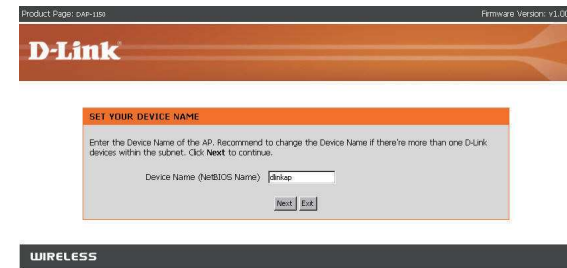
Product Page: DAP-1150

Firmware Version: v1.00

D-Link

SET YOUR DEVICE NAME

Enter the Device Name of the AP. Recommend to change the Device Name if there're more than one D-Link devices within the subnet. Click Next to continue.

Device Name (NetBIOS Name) dlinkap

Next Exit

WIRELESS